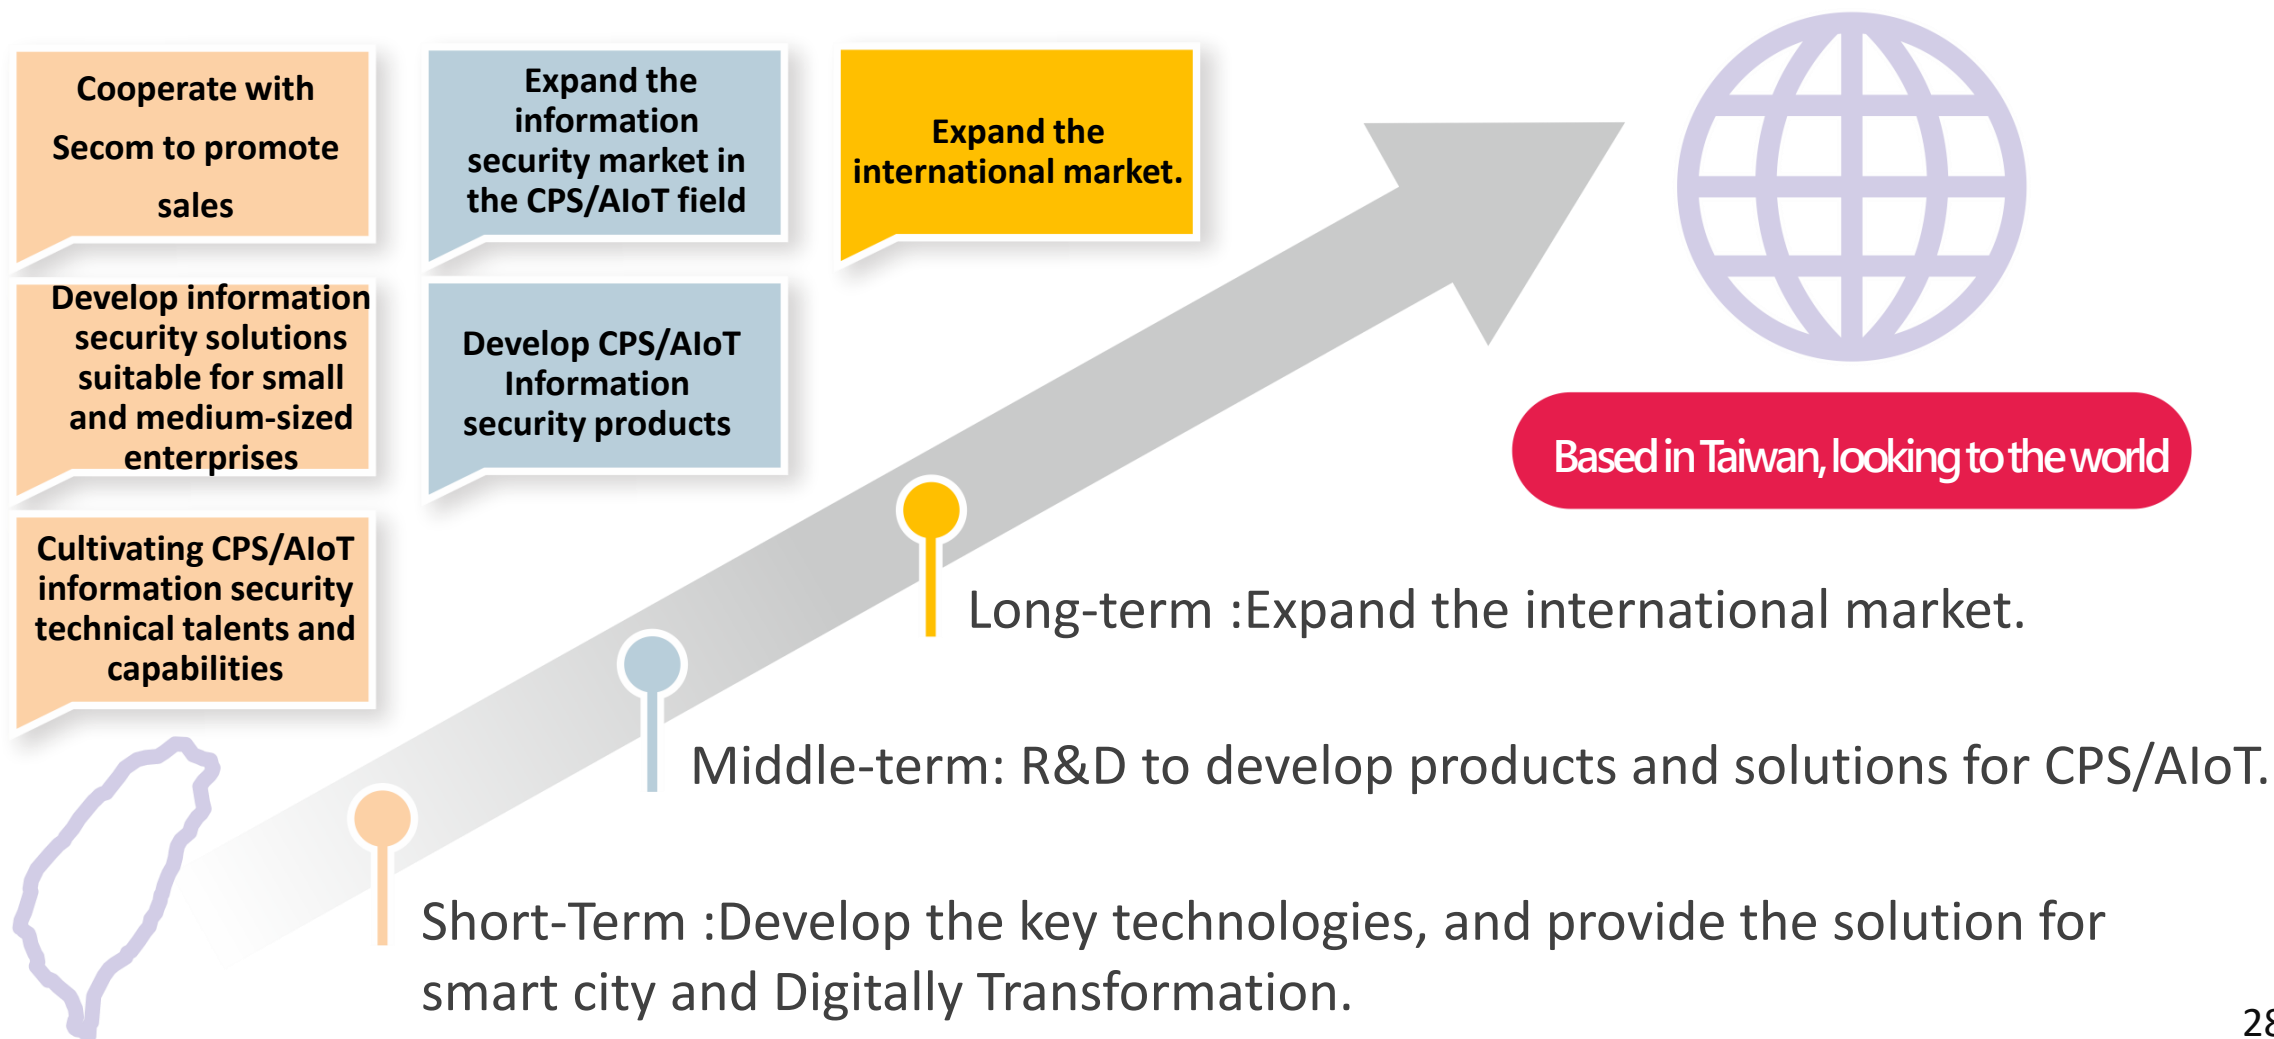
Cooperate with Secom to promote sales

Expand the information security market in the CPS/AIoT field

Expand the international market.

Develop information security solutions suitable for small and medium-sized enterprises

Develop CPS/AIoT Information security products

Based in Taiwan, looking to the world

Cultivating CPS/AIoT information security technical talents and capabilities

Long-term :Expand the international market.

Middle-term: R&D to develop products and solutions for CPS/AIoT.

Short-Term :Develop the key technologies, and provide the solution for smart city and Digitally Transformation.

28